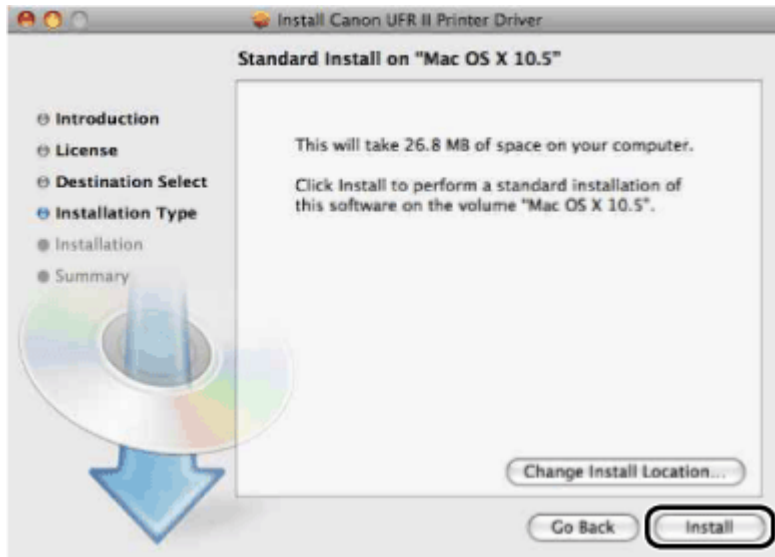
Install Canon UFR II Printer Driver

Standard Install on "Mac OS X 10.5"

Introduction
License
Destination Select
Installation Type
Installation
Summary

This will take 26.8 MB of space on your computer.

Click Install to perform a standard installation of this software on the volume "Mac OS X 10.5".

Change Install Location...

Go Back

Install